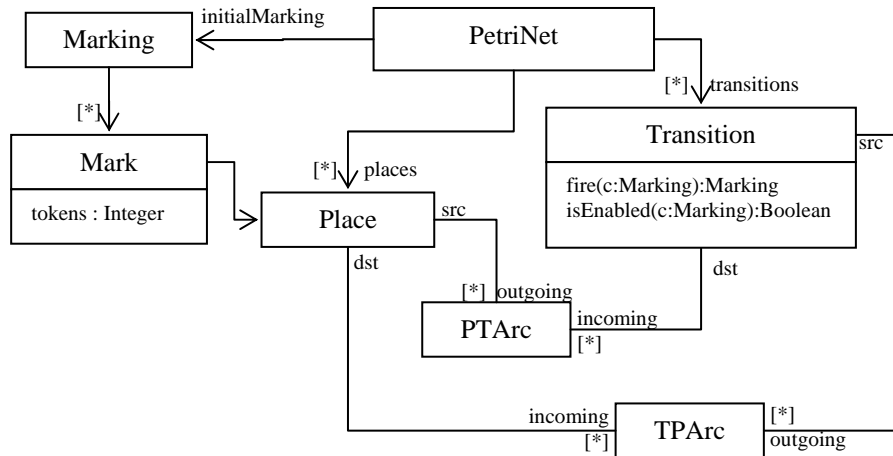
Marking

initialMarking

PetriNet

[*]

[*] transitions

Transition

src

Mark

tokens : Integer

[*] places

fire(c:Marking):Marking
isEnabled(c:Marking):Boolean

Place

src

dst

dst

[*] outgoing

PTArc

incoming

[*]

incoming

[*]

TPArc

[*]

outgoing